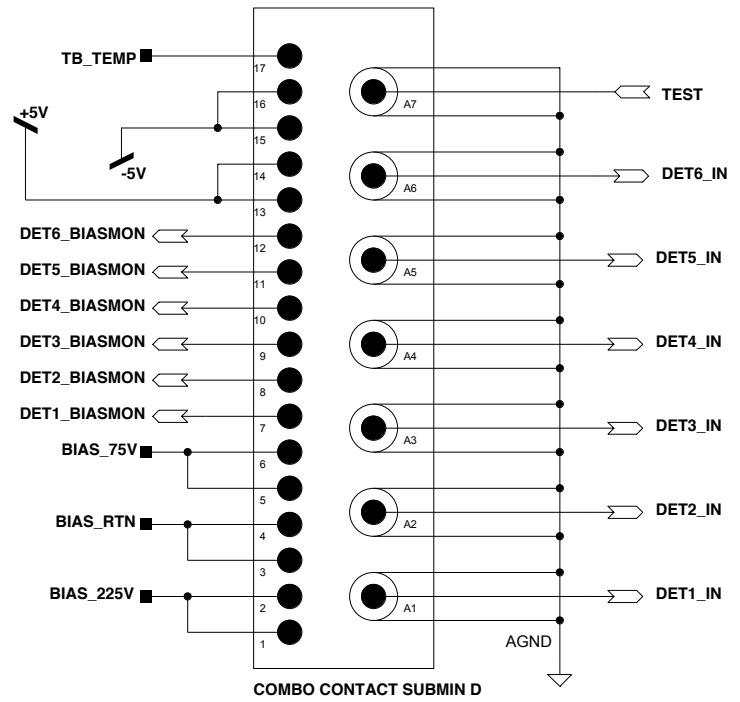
TB_TEMP
+5V
-5V
DET6_BIASMON
DET5_BIASMON
DET4_BIASMON
DET3_BIASMON
DET2_BIASMON
DET1_BIASMON
BIAS_75V
BIAS_RTN
BIAS_225V
17
16
15
14
13
12
11
10
9
8
7
6
5
4
3
2
1
A7
A6
A5
A4
A3
A2
A1
TEST
DET6_IN
DET5_IN
DET4_IN
DET3_IN
DET2_IN
DET1_IN
AGND
COMBO CONTACT SUBMIN D